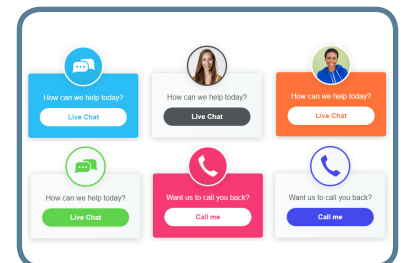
How can we help today?
Live Chat

How can we help today?
Live Chat

How can we help today?
Live Chat

How can we help today?
Live Chat

Want us to call you back?
Call me

Want us to call you back?
Call me